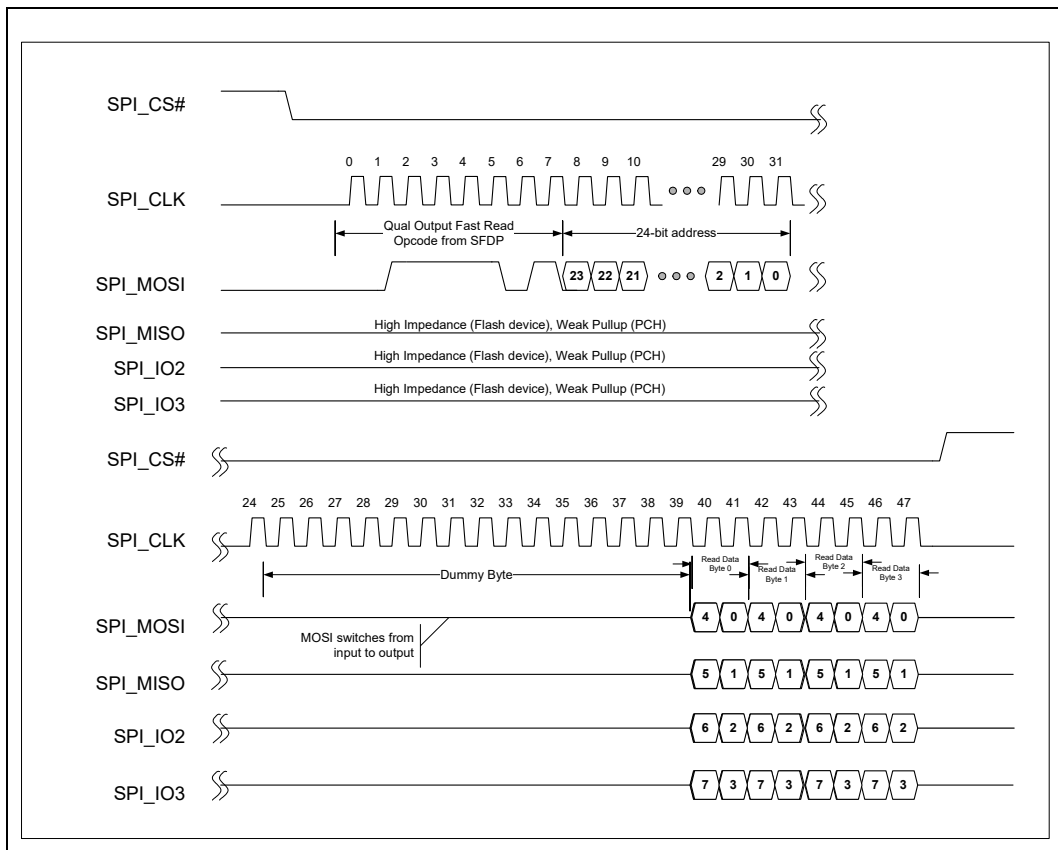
SPI_CS#

0 1 2 3 4 5 6 7 8 9 10 29 30 31

SPI_CLK

Qual Output Fast Read Opcode from SFDP

24-bit address

SPI_MOSI

23 22 21 2 1 0

SPI_MISO

High Impedance (Flash device), Weak Pullup (PCH)

SPI_IO2

High Impedance (Flash device), Weak Pullup (PCH)

SPI_IO3

High Impedance (Flash device), Weak Pullup (PCH)

SPI_CS#

24 25 26 27 28 29 30 31 32 33 34 35 36 37 38 39 40 41 42 43 44 45 46 47

SPI_CLK

Dummy Byte

Read Data Byte 0

Read Data Byte 1

Read Data Byte 2

Read Data Byte 3

SPI_MOSI

MOSI switches from input to output

4 0 4 0 4 0 4 0

SPI_MISO

5 1 5 1 5 1 5 1

SPI_IO2

6 2 6 2 6 2 6 2

SPI_IO3

7 3 7 3 7 3 7 3